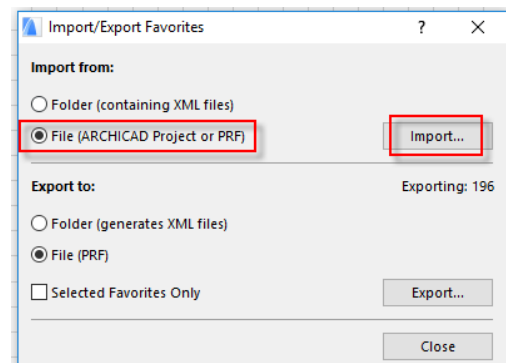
Import/Export Favorites
?
×

Import from:

Folder (containing XML files)

File (ARCHICAD Project or PRF)

Import...

Export to:

Exporting: 196

Folder (generates XML files)

File (PRF)

Selected Favorites Only

Export...

Close